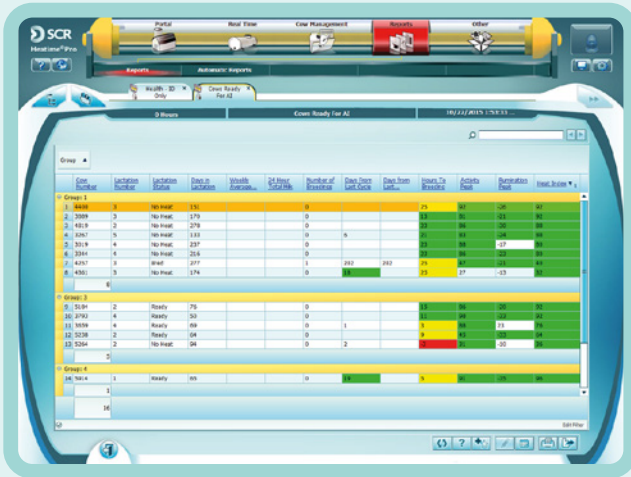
SCR
Heatime Pro

Portal
Real Time
Cow Management
Reports
Other

Reports
Automatic Reports

Health - ID Only
Cows Ready For AI

0 Hours
Cows Ready For AI
10/22/2015 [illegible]

Group ▲

| | Cow Number | Lactation Number | Lactation Status | Days in Lactation | Weekly Average... | 24 Hour Total Milk | Number of Breedings | Days from Last Cycle | Days from Last... | Hours To Breeding | Activity Peak | Rumination Peak | Heat Index |
|---|---|---|---|---|---|---|---|---|---|---|---|---|---|
| Group: 1 | | | | | | | | | | | | | |
| 1 | 4438 | 3 | No Heat | 151 | | | 0 | | | 25 | 87 | -26 | 97 |
| 2 | 3989 | 3 | No Heat | 179 | | | 0 | | | 13 | 81 | -21 | 92 |
| 3 | 4819 | 2 | No Heat | 278 | | | 0 | | | 23 | 86 | -30 | 88 |
| 4 | 3267 | 5 | No Heat | 133 | | | 0 | 6 | | 21 | 83 | -24 | 88 |
| 5 | 3319 | 4 | No Heat | 237 | | | 0 | | | 23 | 88 | -17 | 89 |
| 6 | 3344 | 4 | No Heat | 216 | | | 0 | | | 23 | 86 | -23 | 89 |
| 7 | 4257 | 3 | Bred | 277 | | | 1 | 202 | 202 | 25 | 87 | -21 | 84 |
| 8 | 4381 | 3 | No Heat | 174 | | | 0 | 18 | | 23 | 37 | -15 | 57 |
| | 8 | | | | | | | | | | | | |
| Group: 3 | | | | | | | | | | | | | |
| 9 | 5184 | 2 | Ready | 76 | | | 0 | | | 13 | 86 | -20 | 92 |
| 10 | 3793 | 4 | Ready | 50 | | | 0 | | | 11 | 88 | -22 | 91 |
| 11 | 3659 | 4 | Ready | 69 | | | 0 | 1 | | 9 | 68 | 23 | 76 |
| 12 | 5238 | 2 | Ready | 64 | | | 0 | | | 9 | 63 | -23 | 74 |
| 13 | 5264 | 2 | No Heat | 94 | | | 0 | 2 | | -2 | 81 | -30 | 35 |
| | 5 | | | | | | | | | | | | |
| Group: 4 | | | | | | | | | | | | | |
| 14 | 5414 | 1 | Ready | 69 | | | 0 | 19 | | 5 | 80 | -29 | 84 |
| | 1 | | | | | | | | | | | | |
| | 16 | | | | | | | | | | | | |

Edit Filter